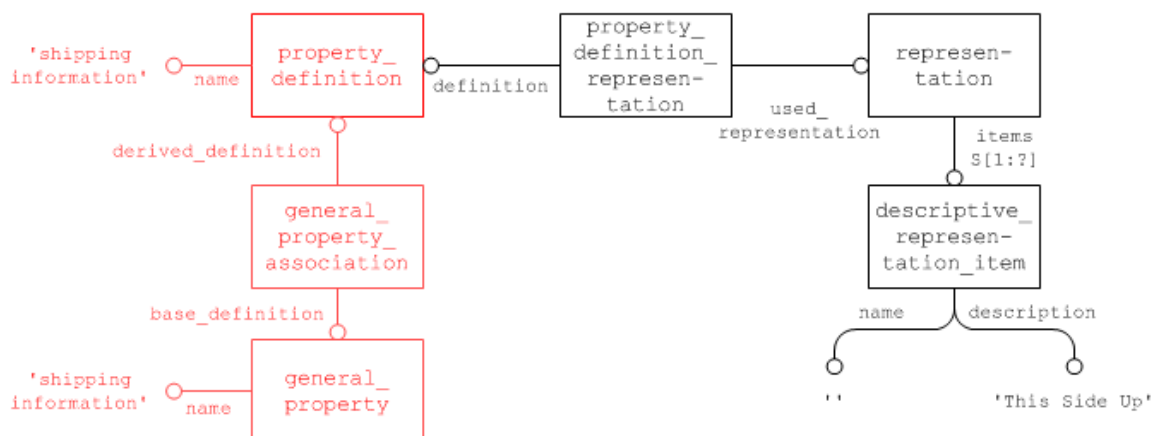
'shipping information'

name

property_definition

definition

property_definition_representation

representation

used_representation

items S[1:?]

derived_definition

general_property_association

descriptive_representation_item

base_definition

name

description

'shipping information'

name

general_property

''

'This Side Up'